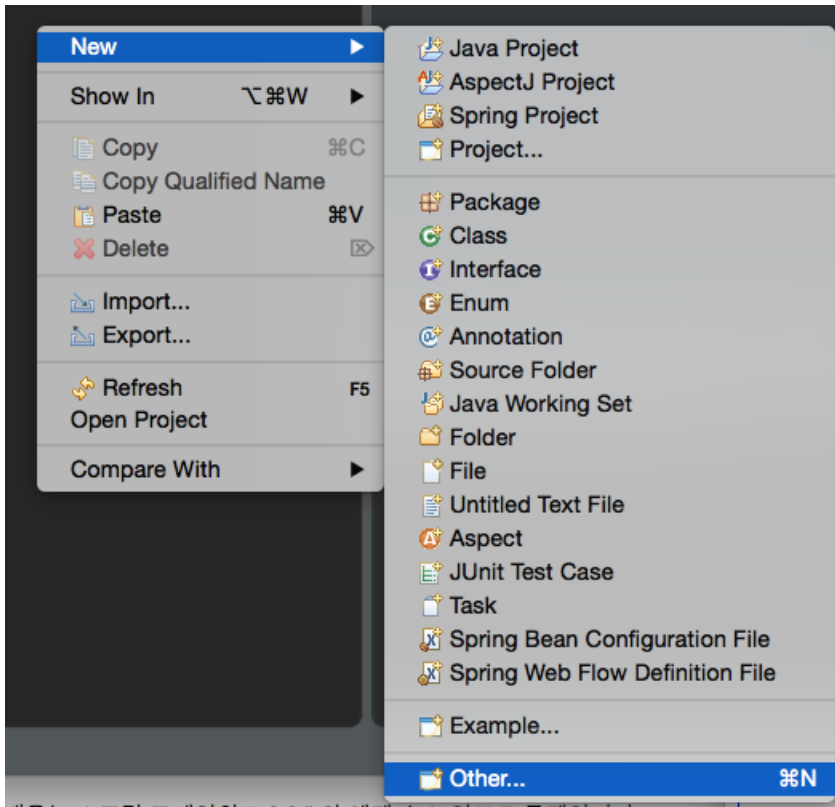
New
Show In ⌥⌘W
Copy ⌘C
Copy Qualified Name
Paste ⌘V
Delete
Import...
Export...
Refresh F5
Open Project
Compare With

Java Project
AspectJ Project
Spring Project
Project...
Package
Class
Interface
Enum
Annotation
Source Folder
Java Working Set
Folder
File
Untitled Text File
Aspect
JUnit Test Case
Task
Spring Bean Configuration File
Spring Web Flow Definition File
Example...
Other... ⌘N

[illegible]